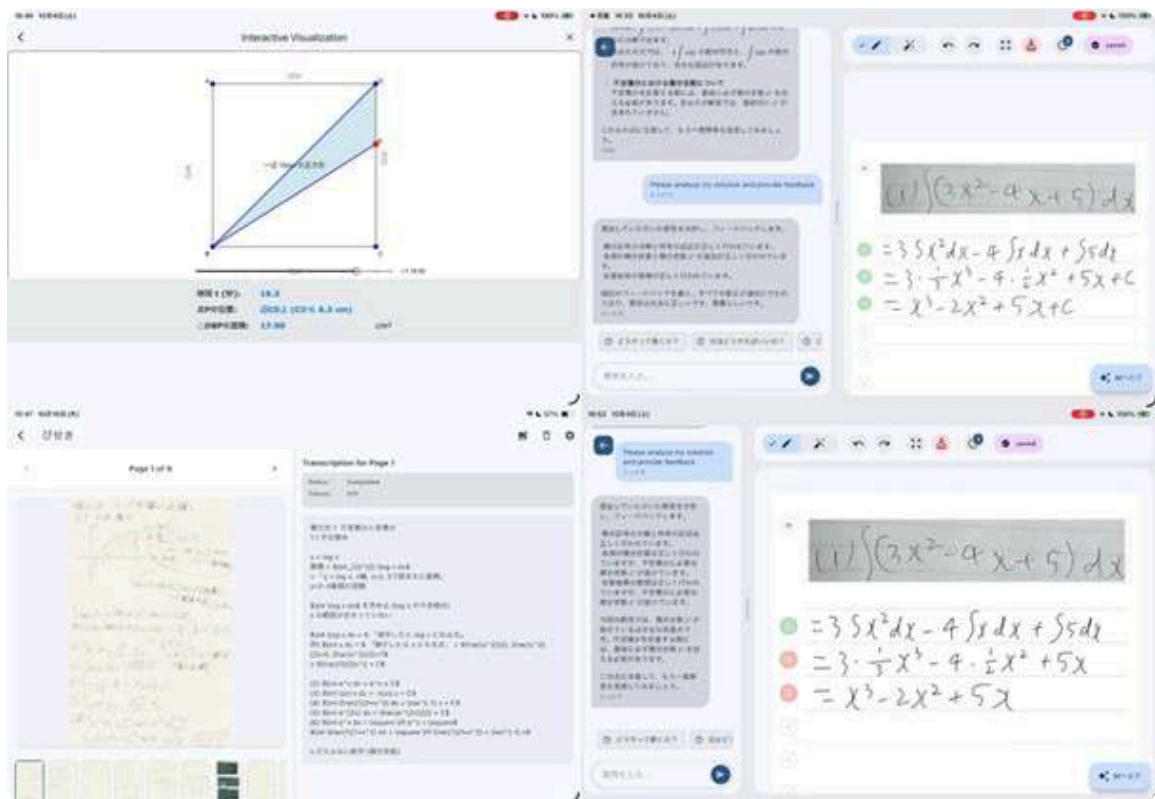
Interactive Visualization

時間 t (秒): 10.3
点Pの位置: 
△ABPの面積: 17.00 cm²

Please analyze my solution and provide feedback

(1) $\int(3x^2-4x+5)dx$

$=3\int x^2dx-4\int xdx+\int 5dx$

$=3\cdot\frac{1}{3}x^3-4\cdot\frac{1}{2}x^2+5x+C$

$=x^3-2x^2+5x+C$

Page 1 of 6

Transcription for Page 1

Please analyze my solution and provide feedback

(1) $\int(3x^2-4x+5)dx$

$=3\int x^2dx-4\int xdx+\int 5dx$

$=3\cdot\frac{1}{3}x^3-4\cdot\frac{1}{2}x^2+5x$

$=x^3-2x^2+5x$